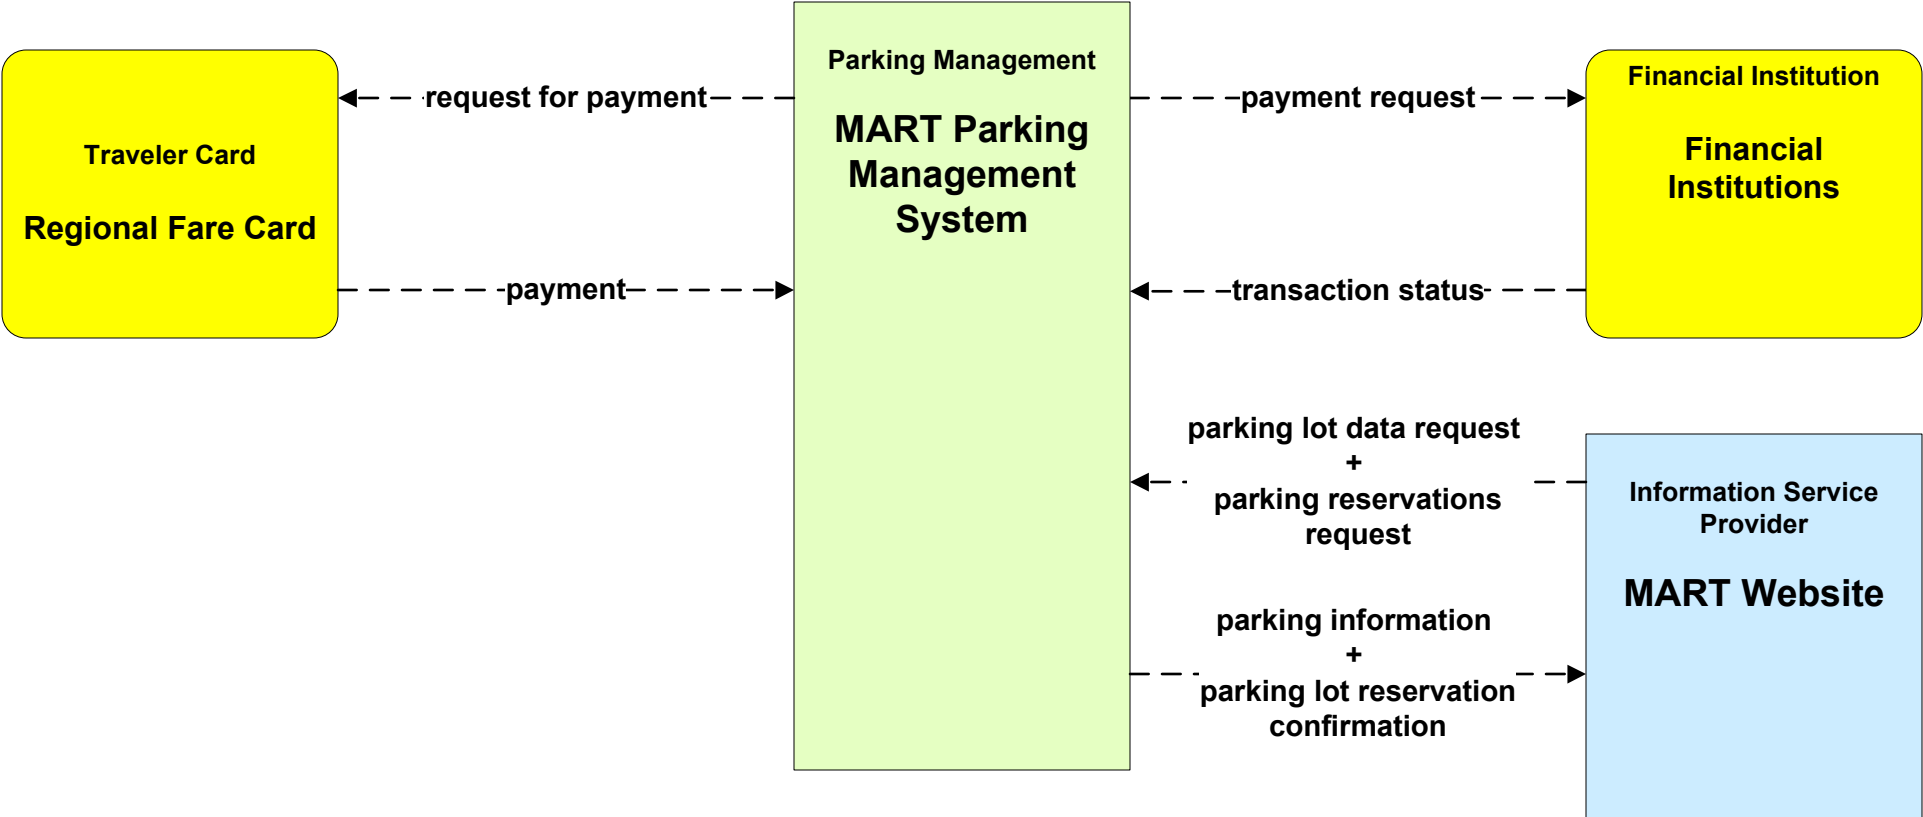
Traveler Card

Regional Fare Card

request for payment

payment

Parking Management

MART Parking Management System

payment request

transaction status

Financial Institution

Financial Institutions

parking lot data request + parking reservations request

parking information + parking lot reservation confirmation

Information Service Provider

MART Website